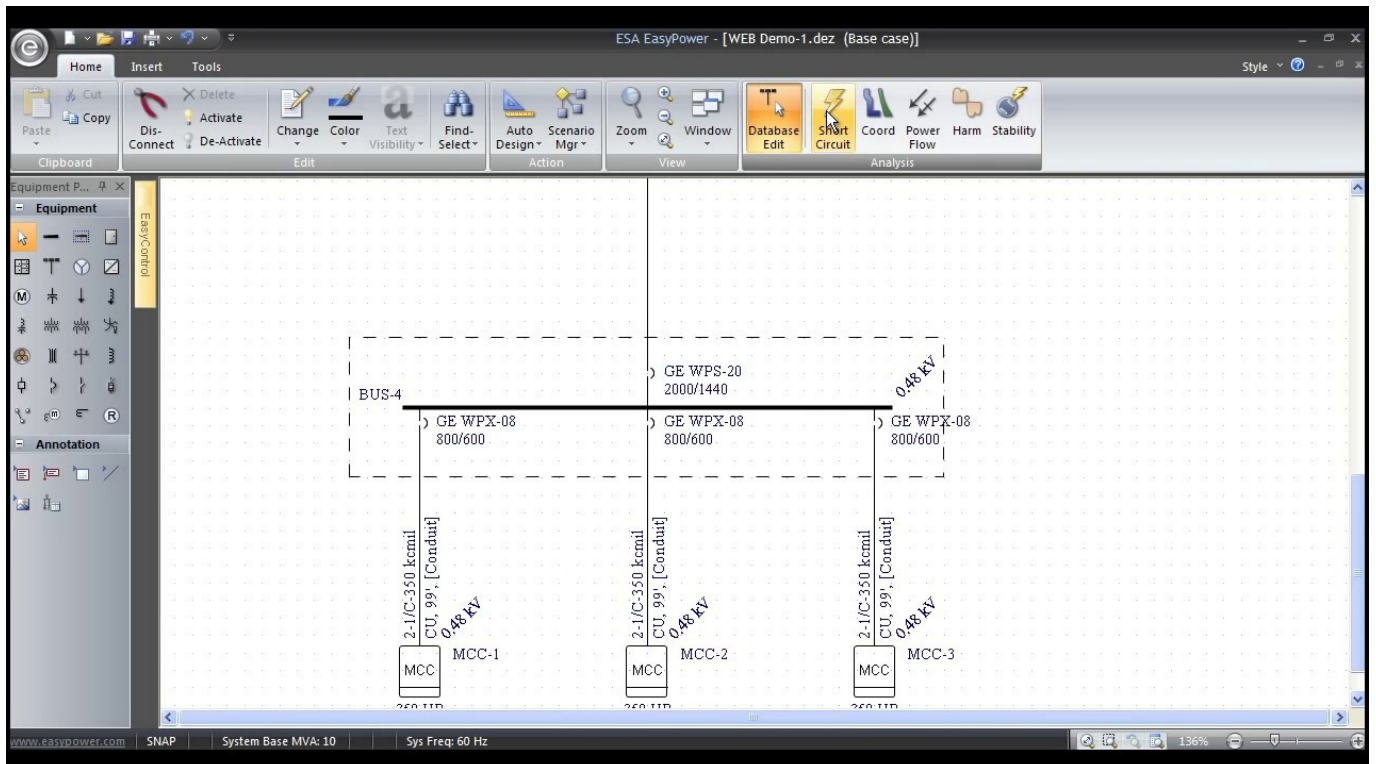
ESA EasyPower - [WEB Demo-1.dez (Base case)]

Home Insert Tools

Style

Paste Cut Copy Clipboard

Dis-Connect Delete Activate De-Activate Change Color Text Visibility Find-Select Edit

Auto Design Scenario Mgr Action

Zoom Window View

Database Edit Short Circuit Coord Power Flow Harm Stability Analysis

Equipment P...

Equipment

EasyControl

Annotation

GE WPS-20
2000/1440

0.48 kV

BUS-4

GE WPX-08
800/600

GE WPX-08
800/600

GE WPX-08
800/600

2-1/C-350 kcmil
CU, 99', [Conduit]
0.48 kV

2-1/C-350 kcmil
CU, 99', [Conduit]
0.48 kV

2-1/C-350 kcmil
CU, 99', [Conduit]
0.48 kV

MCC MCC-1

MCC MCC-2

MCC MCC-3

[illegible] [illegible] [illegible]

www.easypower.com SNAP System Base MVA: 10 Sys Freq: 60 Hz 136%